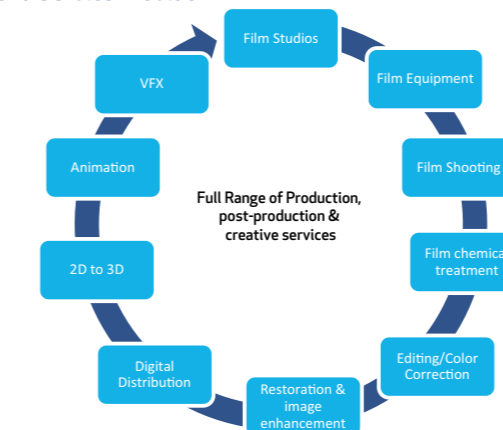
Film Studios

Film Equipment

Film Shooting

Film chemica treatment

Editing/Color Correction

Restoration & image enhancement

Digital Distribution

2D to 3D

Animation

VFX

Full Range of Production, post-production & creative services